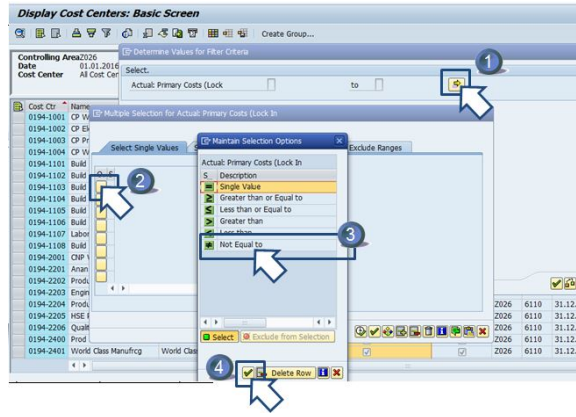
Display Cost Centers: Basic Screen

Create Group...

Controlling Area Z026
Date 01.01.2016
Cost Center All Cost Cen

Determine Values for Filter Criteria

Select.

Actual: Primary Costs (Lock

to

1

Cost Ctr Name
0194-1001 CP W
0194-1002 CP El
0194-1003 CP Pr
0194-1004 CP W
0194-1101 Build
0194-1102 Build
0194-1103 Build
0194-1104 Build
0194-1105 Build
0194-1106 Build
0194-1107 Labor
0194-1108 Build
0194-2001 CNP
0194-2201 Anan
0194-2202 Produ
0194-2203 Engin
0194-2204 Produ
0194-2205 HSE
0194-2206 Quali
0194-2400 Prod
0194-2401 World Class Manufrcg World Clas

Multiple Selection for Actual: Primary Costs (Lock In

Select Single Values

Exclude Ranges

2

Maintain Selection Options

Actual: Primary Costs (Lock In

S... Description
Single Value
Greater than or Equal to
Less than or Equal to
Greater than
Less than
Not Equal to

3

Select Exclude from Selection

4

Delete Row

Z026 6110 31.12.
Z026 6110 31.12.
Z026 6110 31.12.
Z026 6110 31.12.
Z026 6110 31.12.
Z026 6110 31.12.
Z026 6110 31.12.